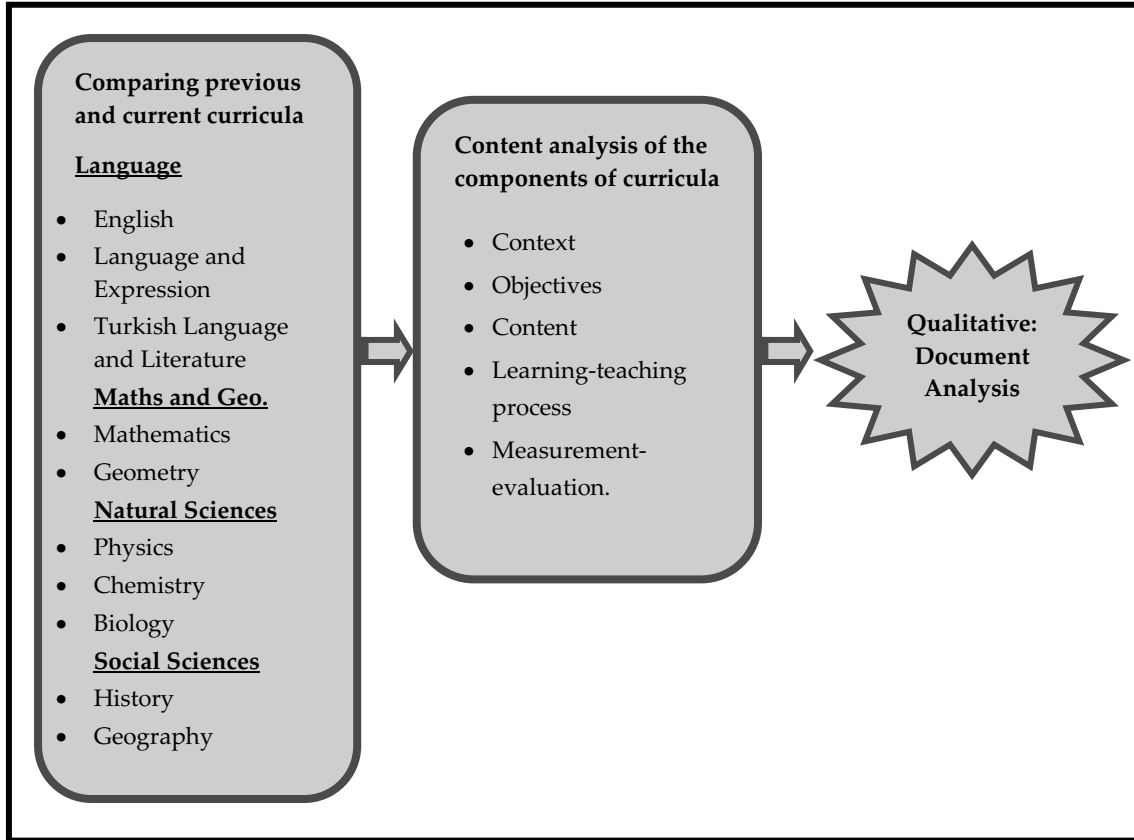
**Comparing previous and current curricula**

**Language**

- English
- Language and Expression
- Turkish Language and Literature

**Maths and Geo.**

- Mathematics
- Geometry

**Natural Sciences**

- Physics
- Chemistry
- Biology

**Social Sciences**

- History
- Geography

**Content analysis of the components of curricula**

- Context
- Objectives
- Content
- Learning-teaching process
- Measurement-evaluation.

**Qualitative: Document Analysis**